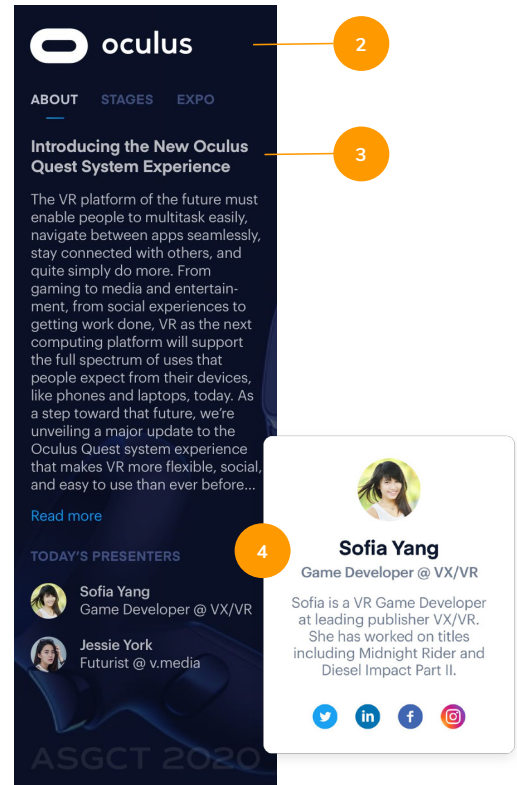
oculus

2

ABOUT STAGES EXPO

Introducing the New Oculus Quest System Experience

3

The VR platform of the future must enable people to multitask easily, navigate between apps seamlessly, stay connected with others, and quite simply do more. From gaming to media and entertainment, from social experiences to getting work done, VR as the next computing platform will support the full spectrum of uses that people expect from their devices, like phones and laptops, today. As a step toward that future, we're unveiling a major update to the Oculus Quest system experience that makes VR more flexible, social, and easy to use than ever before...

Read more

TODAY'S PRESENTERS

4

Sofia Yang
Game Developer @ VX/VR

Jessie York
Futurist @ v.media

ASGCT 2020

Sofia Yang
Game Developer @ VX/VR

Sofia is a VR Game Developer at leading publisher VX/VR. She has worked on titles including Midnight Rider and Diesel Impact Part II.